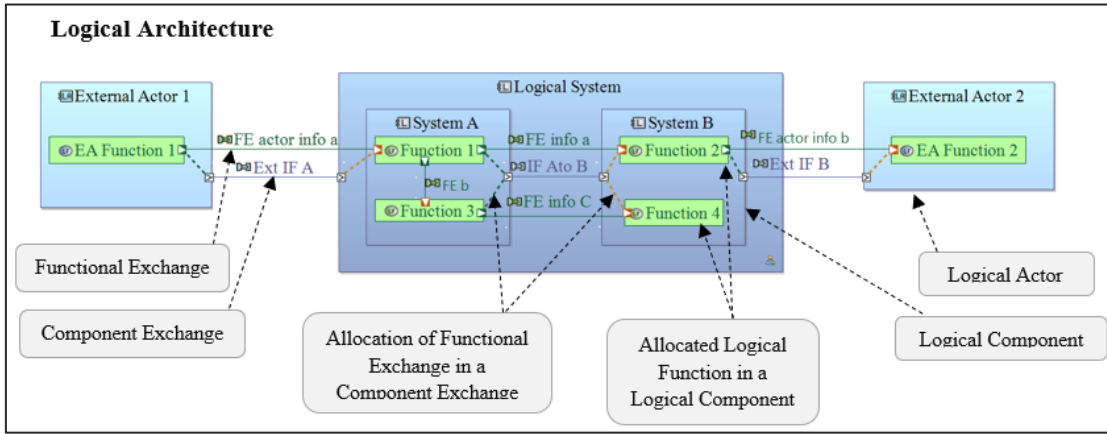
Logical Architecture

External Actor 1

EA Function 1

FE actor info a

Ext IF A

Logical System

System A

Function 1

FE b

Function 3

FE info a

IF Ato B

FE info C

System B

Function 2

Function 4

FE actor info b

Ext IF B

External Actor 2

EA Function 2

Functional Exchange

Component Exchange

Allocation of Functional Exchange in a Component Exchange

Allocated Logical Function in a Logical Component

Logical Actor

Logical Component